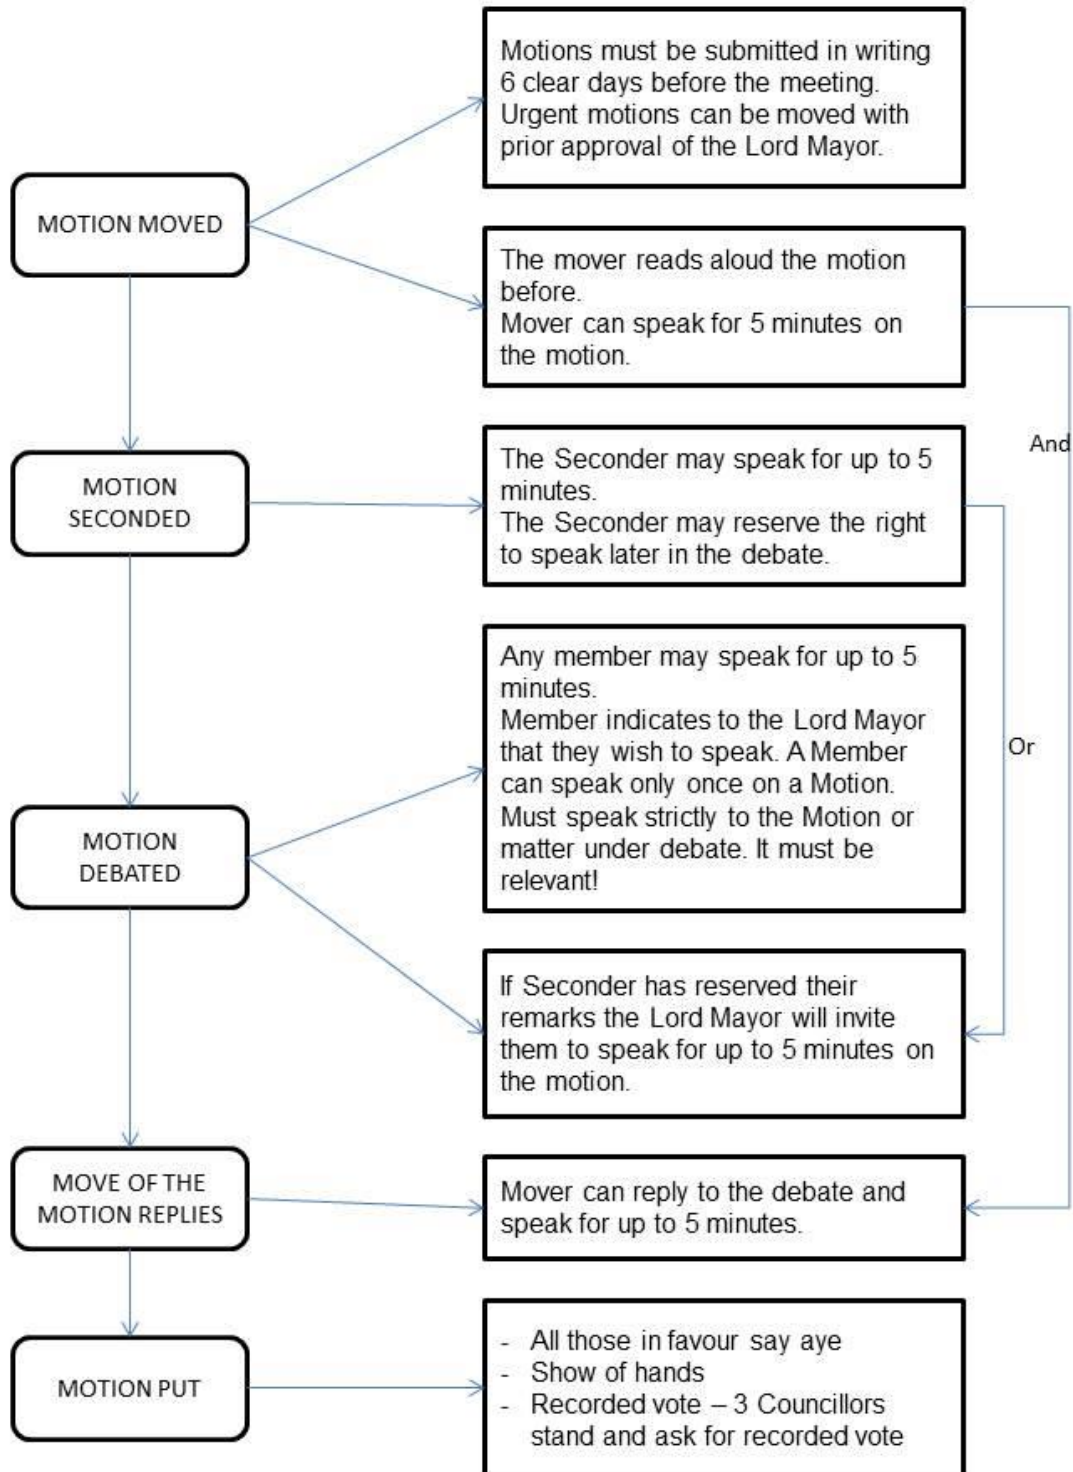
MOTION MOVED

Motions must be submitted in writing 6 clear days before the meeting. Urgent motions can be moved with prior approval of the Lord Mayor.

The mover reads aloud the motion before.
Mover can speak for 5 minutes on the motion.

And

MOTION SECONDED

The Seconder may speak for up to 5 minutes.
The Seconder may reserve the right to speak later in the debate.

Or

MOTION DEBATED

Any member may speak for up to 5 minutes.
Member indicates to the Lord Mayor that they wish to speak. A Member can speak only once on a Motion. Must speak strictly to the Motion or matter under debate. It must be relevant!

If Seconder has reserved their remarks the Lord Mayor will invite them to speak for up to 5 minutes on the motion.

MOVE OF THE MOTION REPLIES

Mover can reply to the debate and speak for up to 5 minutes.

MOTION PUT

- All those in favour say aye
- Show of hands
- Recorded vote – 3 Councillors stand and ask for recorded vote